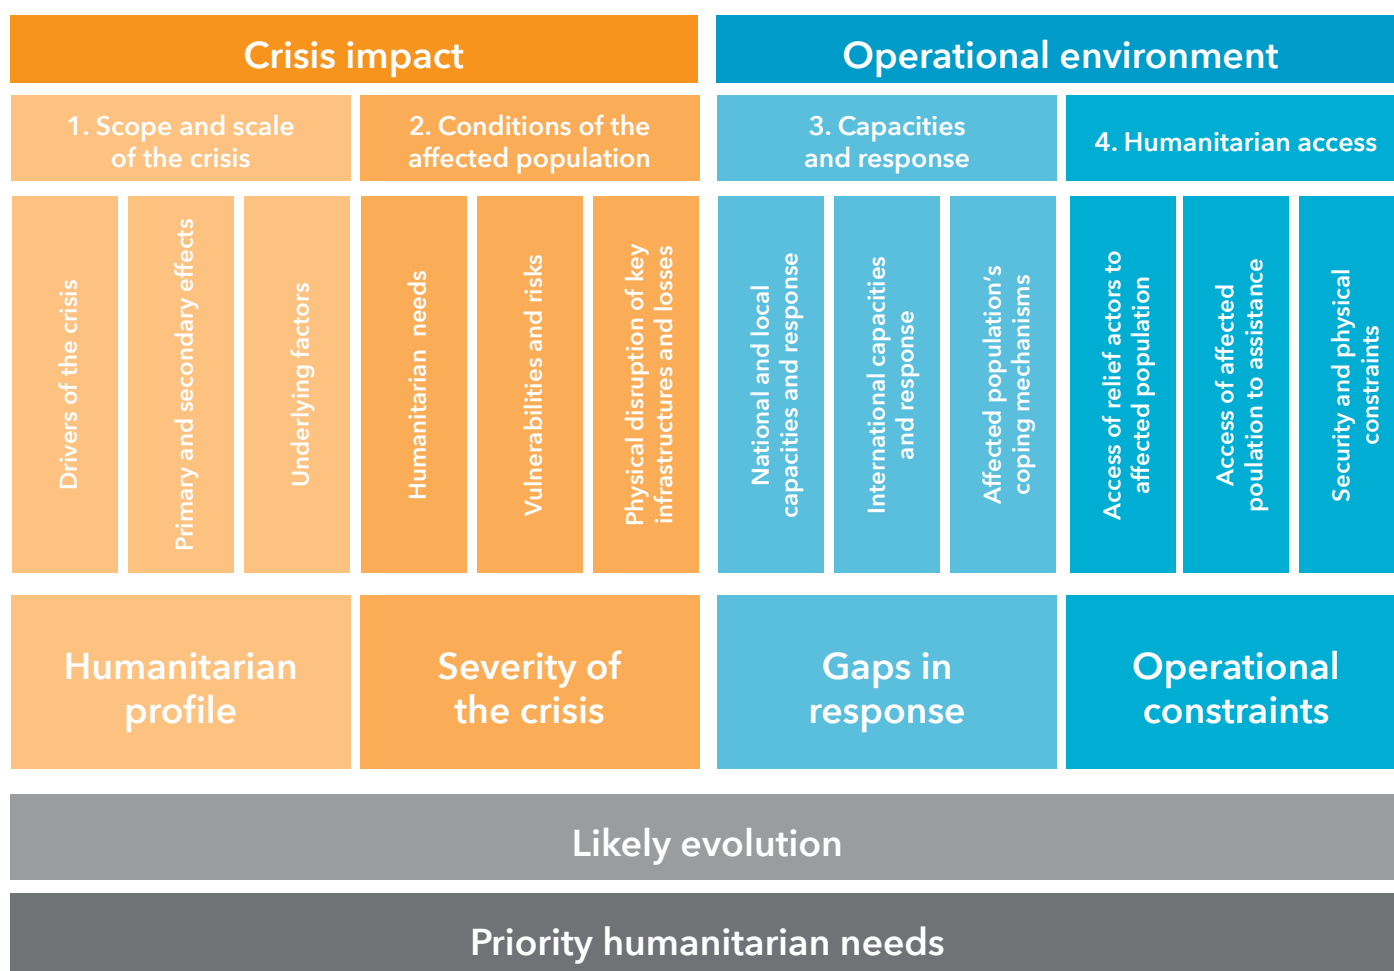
Crisis impact

Operational environment

1. Scope and scale of the crisis

2. Conditions of the affected population

3. Capacities and response

4. Humanitarian access

Drivers of the crisis

Primary and secondary effects

Underlying factors

Humanitarian needs

Vulnerabilities and risks

Physical disruption of key infrastructures and losses

National and local capacities and response

International capacities and response

Affected population's coping mechanisms

Access of relief actors to affected population

Access of affected poulation to assistance

Security and physical constraints

Humanitarian profile

Severity of the crisis

Gaps in response

Operational constraints

Likely evolution

Priority humanitarian needs